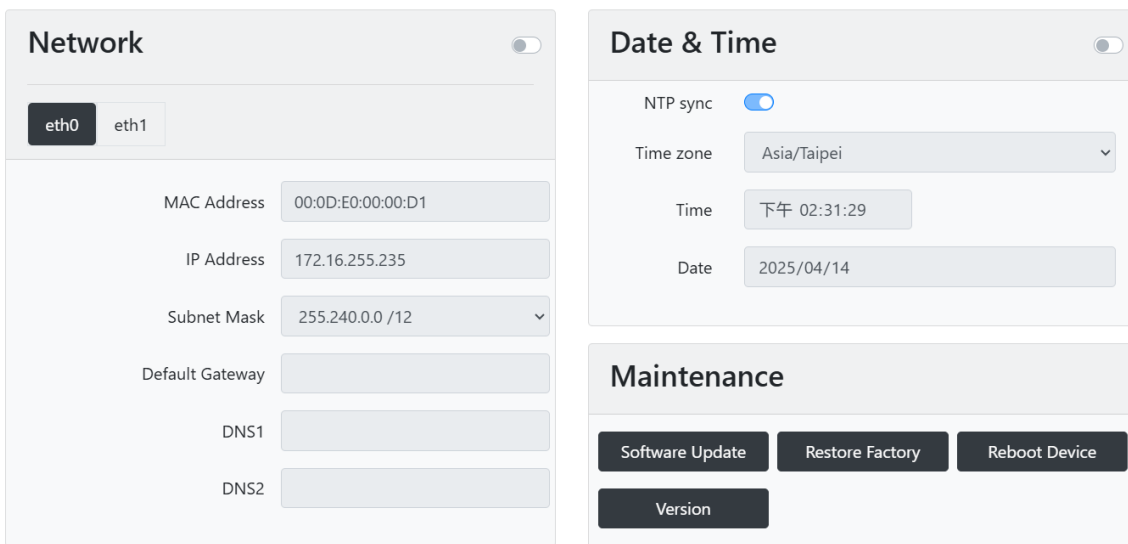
Network

eth0 eth1

MAC Address 00:0D:E0:00:00:D1

IP Address 172.16.255.235

Subnet Mask 255.240.0.0 /12

Default Gateway

DNS1

DNS2

Date & Time

NTP sync

Time zone Asia/Taipei

Time 下午 02:31:29

Date 2025/04/14

Maintenance

Software Update Restore Factory Reboot Device

Version